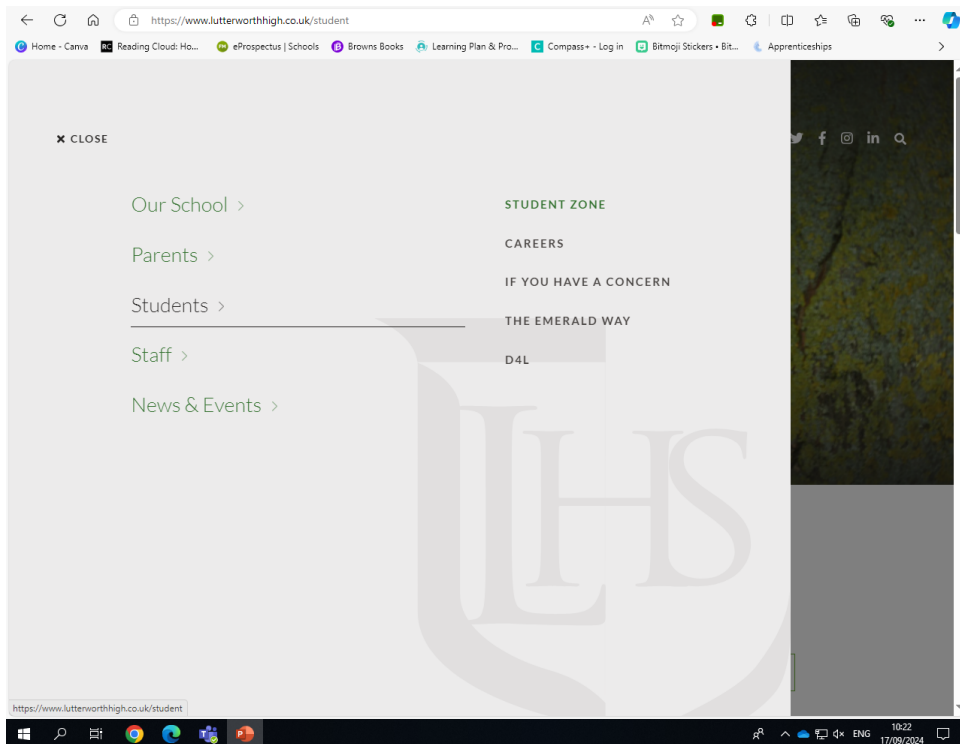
https://www.lutterworthhigh.co.uk/student

Home - Canva RC Reading Cloud: Ho... eProspectus | Schools Browns Books Learning Plan & Pro... Compass+ - Log in Bitmoji Stickers • Bit... Apprenticeships

✖ CLOSE

Our School >

Parents >

Students >

Staff >

News & Events >

STUDENT ZONE

CAREERS

IF YOU HAVE A CONCERN

THE EMERALD WAY

D4L

LHS

https://www.lutterworthhigh.co.uk/student

ENG 10:22 17/09/2024